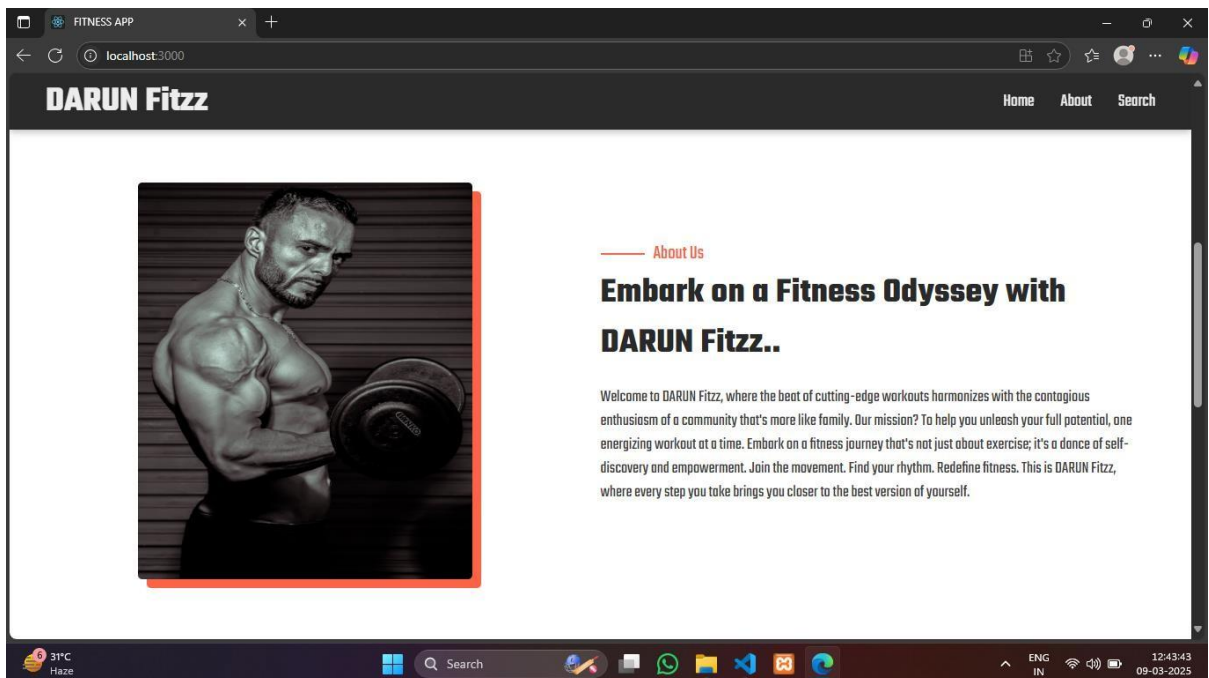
FITNESS APP

localhost:3000

DARUN Fitzz

Home About Search

About Us

Embark on a Fitness Odyssey with DARUN Fitzz..

Welcome to DARUN Fitzz, where the beat of cutting-edge workouts harmonizes with the contagious enthusiasm of a community that's more like family. Our mission? To help you unleash your full potential, one energizing workout at a time. Embark on a fitness journey that's not just about exercise; it's a dance of self-discovery and empowerment. Join the movement. Find your rhythm. Redefine fitness. This is DARUN Fitzz, where every step you take brings you closer to the best version of yourself.

6 31°C Haze

Search

ENG IN

12:43:43 09-03-2025